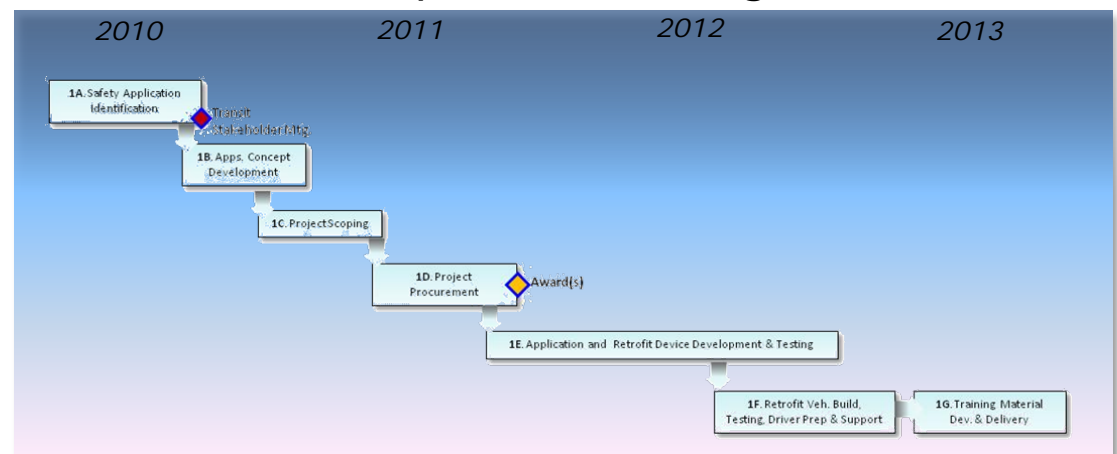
2010

2011

2012

2013

1A. Safety Application Identification

Transit Stakeholder Mtg.

1B. Apps. Concept Development

1C. Project Scoping

1D. Project Procurement

Award(s)

1E. Application and Retrofit Device Development & Testing

1F. Retrofit Veh. Build, Testing, Driver Prep & Support

1G. Training Material Dev. & Delivery